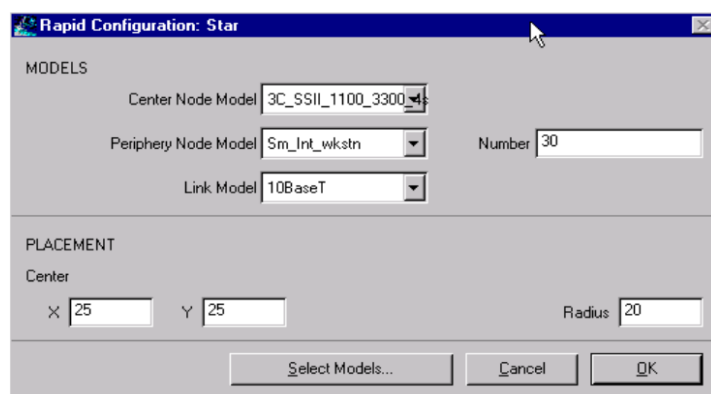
Rapid Configuration: Star

MODELS

Center Node Model 3C_SSII_1100_3300_4s

Periphery Node Model Sm_Int_wkstn

Number 30

Link Model 10BaseT

PLACEMENT

Center

X 25 Y 25

Radius 20

Select Models... Cancel OK